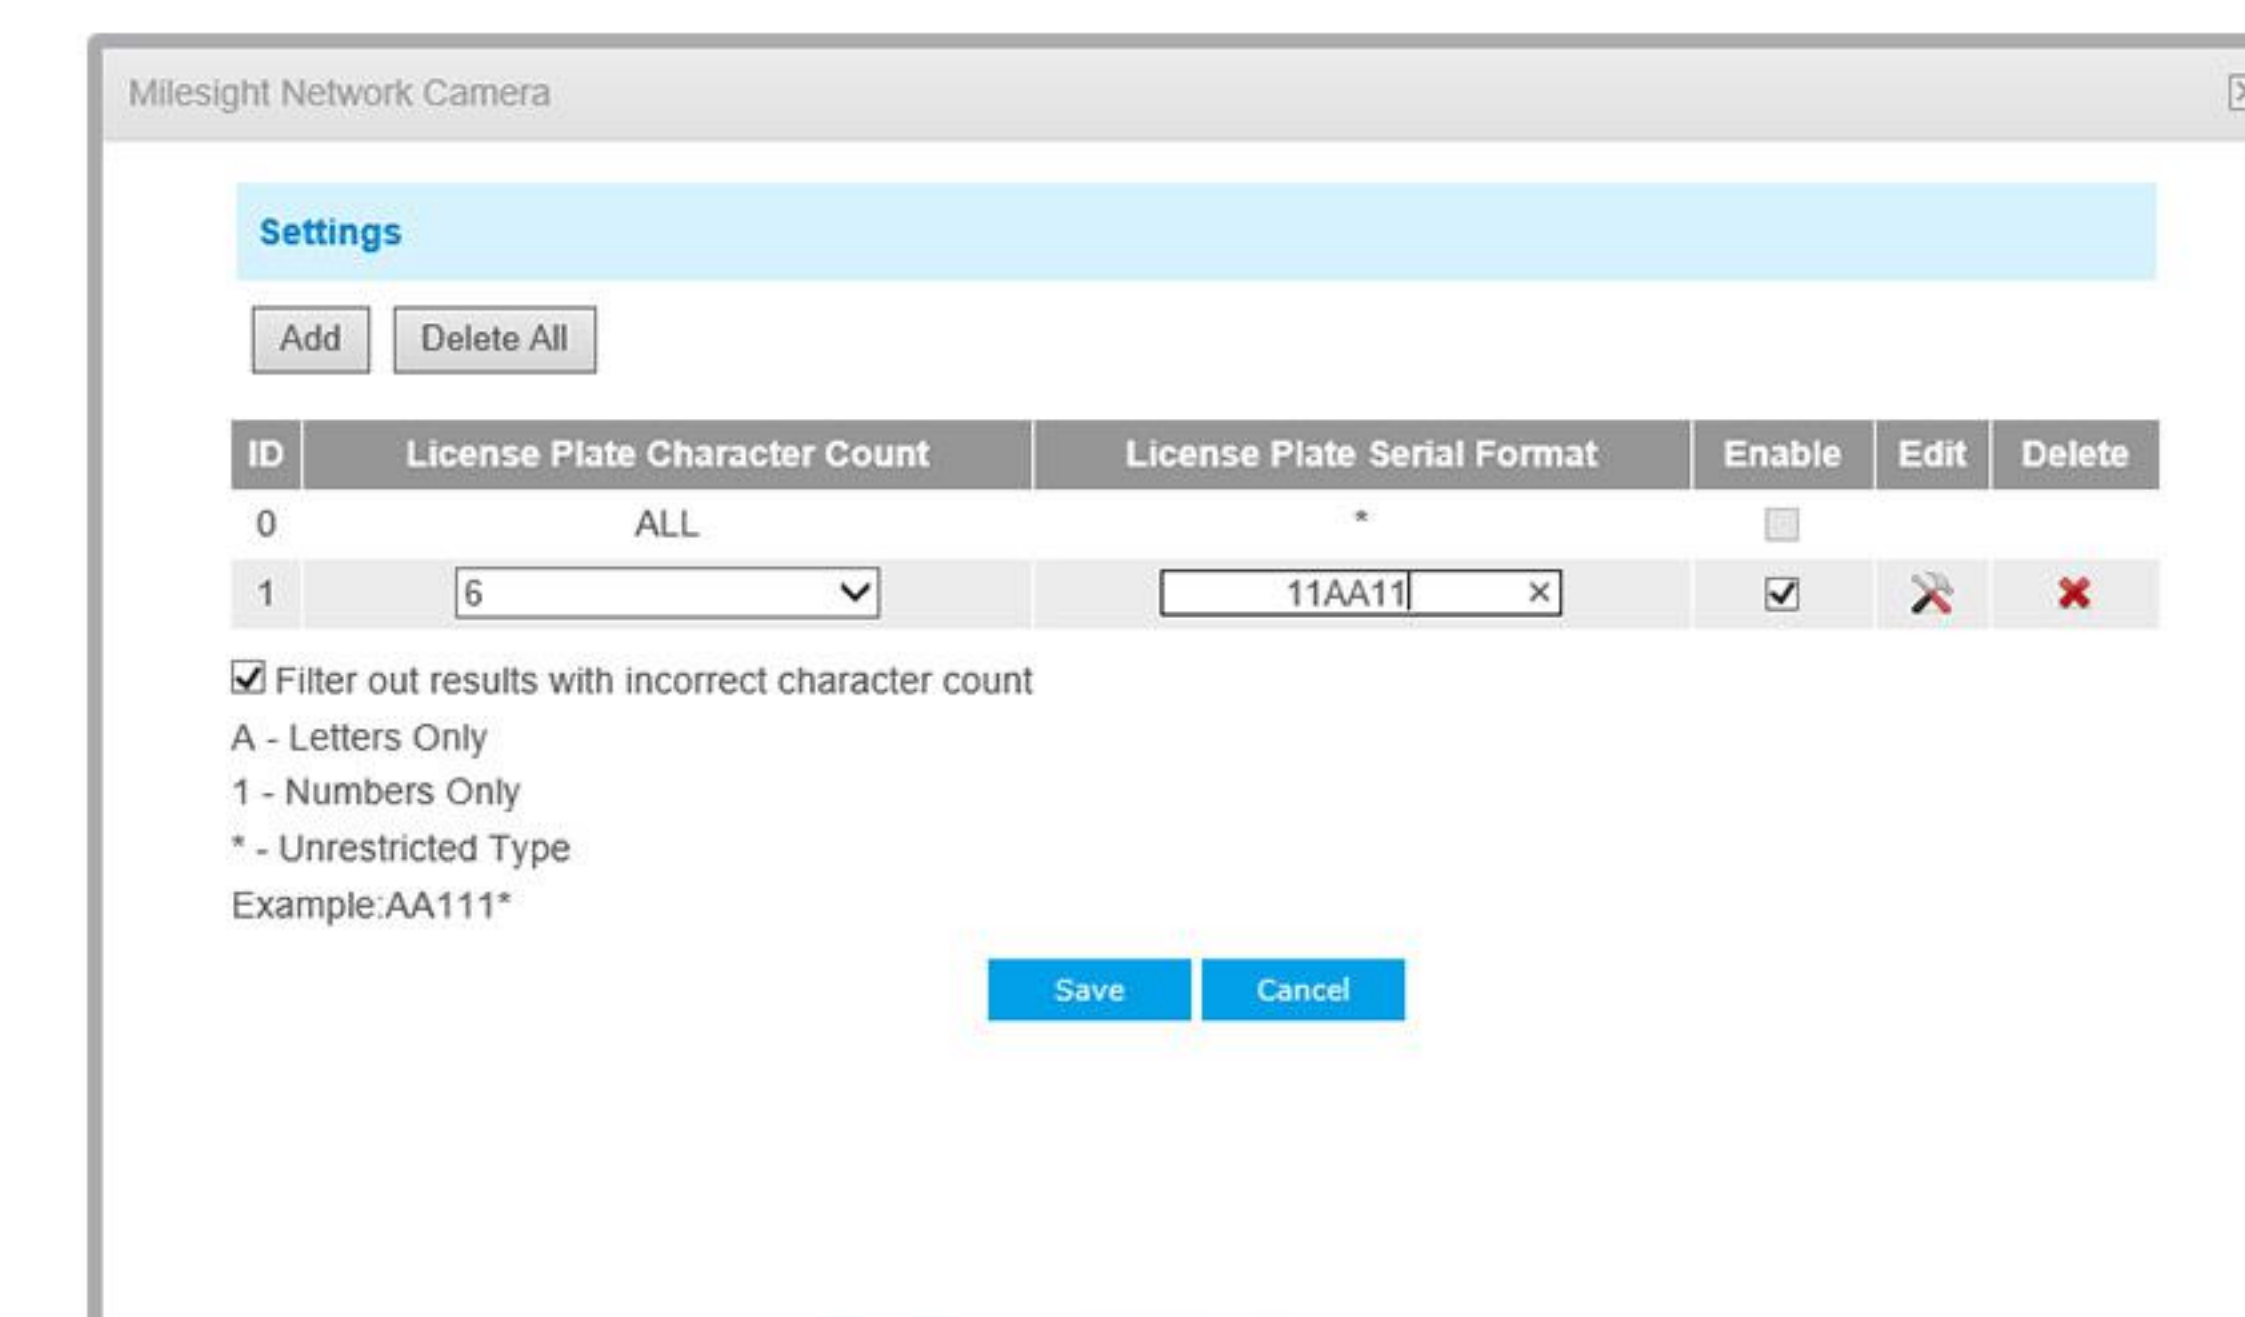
Milesight Network Camera

Settings

Add Delete All

| ID | License Plate Character Count | License Plate Serial Format | Enable | Edit | Delete |
|---|---|---|---|---|---|
| 0 | ALL | * | | | |
| 1 | 6 | 11AA11 | | | |

Filter out results with incorrect character count

A - Letters Only

1 - Numbers Only

* - Unrestricted Type

Example:AA111*

Save Cancel